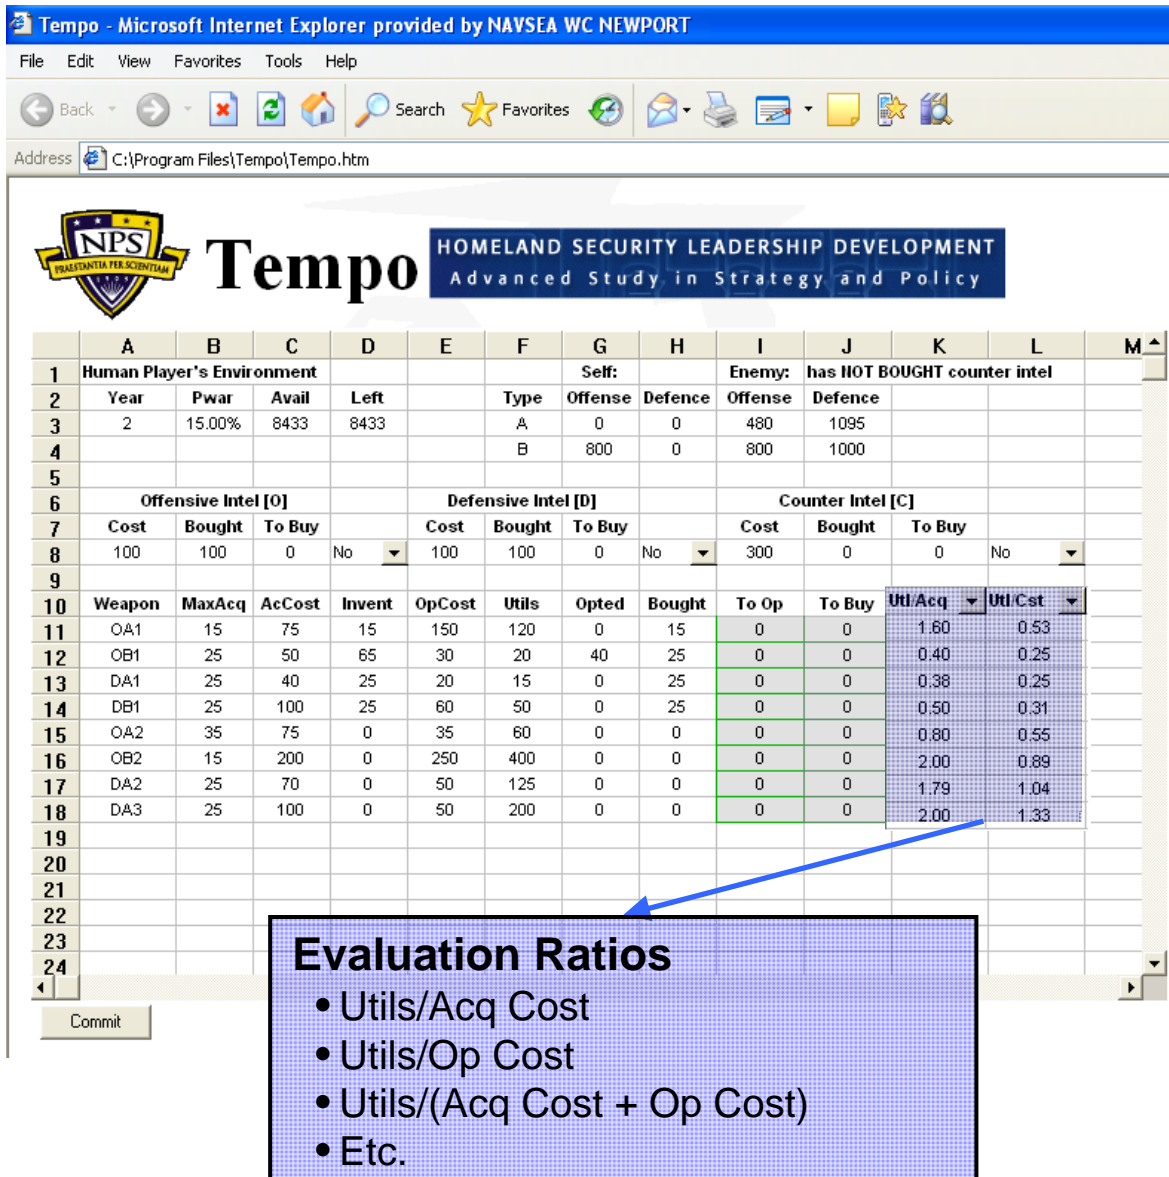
Tempo - Microsoft Internet Explorer provided by NAVSEA WC NEWPORT

File Edit View Favorites Tools Help

Back Search Favorites

Address C:\Program Files\Tempo\Tempo.htm

NPS PRAESTANTIA PER SCIENTIAM

Tempo

HOMELAND SECURITY LEADERSHIP DEVELOPMENT
Advanced Study in Strategy and Policy

| | A | B | C | D | E | F | G | H | I | J | K | L | M |
|---|---|---|---|---|---|---|---|---|---|---|---|---|---|
| 1 | Human Player's Environment | | | | | | Self: | | Enemy: | has NOT BOUGHT counter intel | | | |
| 2 | Year | Pwar | Avail | Left | | Type | Offense | Defence | Offense | Defence | | | |
| 3 | 2 | 15.00% | 8433 | 8433 | | A | 0 | 0 | 480 | 1095 | | | |
| 4 | | | | | | B | 800 | 0 | 800 | 1000 | | | |
| 5 | | | | | | | | | | | | | |
| 6 | Offensive Intel [O] | | | | Defensive Intel [D] | | | | Counter Intel [C] | | | | |
| 7 | Cost | Bought | To Buy | | Cost | Bought | To Buy | | Cost | Bought | To Buy | | |
| 8 | 100 | 100 | 0 | No | 100 | 100 | 0 | No | 300 | 0 | 0 | No | |
| 9 | | | | | | | | | | | | | |
| 10 | Weapon | MaxAcq | AcCost | Invent | OpCost | Utils | Opted | Bought | To Op | To Buy | Utl/Acq | Utl/Cst | |
| 11 | OA1 | 15 | 75 | 15 | 150 | 120 | 0 | 15 | 0 | 0 | 1.60 | 0.53 | |
| 12 | OB1 | 25 | 50 | 65 | 30 | 20 | 40 | 25 | 0 | 0 | 0.40 | 0.25 | |
| 13 | DA1 | 25 | 40 | 25 | 20 | 15 | 0 | 25 | 0 | 0 | 0.38 | 0.25 | |
| 14 | DB1 | 25 | 100 | 25 | 60 | 50 | 0 | 25 | 0 | 0 | 0.50 | 0.31 | |
| 15 | OA2 | 35 | 75 | 0 | 35 | 60 | 0 | 0 | 0 | 0 | 0.80 | 0.55 | |
| 16 | OB2 | 15 | 200 | 0 | 250 | 400 | 0 | 0 | 0 | 0 | 2.00 | 0.89 | |
| 17 | DA2 | 25 | 70 | 0 | 50 | 125 | 0 | 0 | 0 | 0 | 1.79 | 1.04 | |
| 18 | DA3 | 25 | 100 | 0 | 50 | 200 | 0 | 0 | 0 | 0 | 2.00 | 1.33 | |
| 19 | | | | | | | | | | | | | |
| 20 | | | | | | | | | | | | | |
| 21 | | | | | | | | | | | | | |
| 22 | | | | | | | | | | | | | |
| 23 | | | | | | | | | | | | | |
| 24 | | | | | | | | | | | | | |

Commit

Evaluation Ratios
• Utils/Acq Cost
• Utils/Op Cost
• Utils/(Acq Cost + Op Cost)
• Etc.